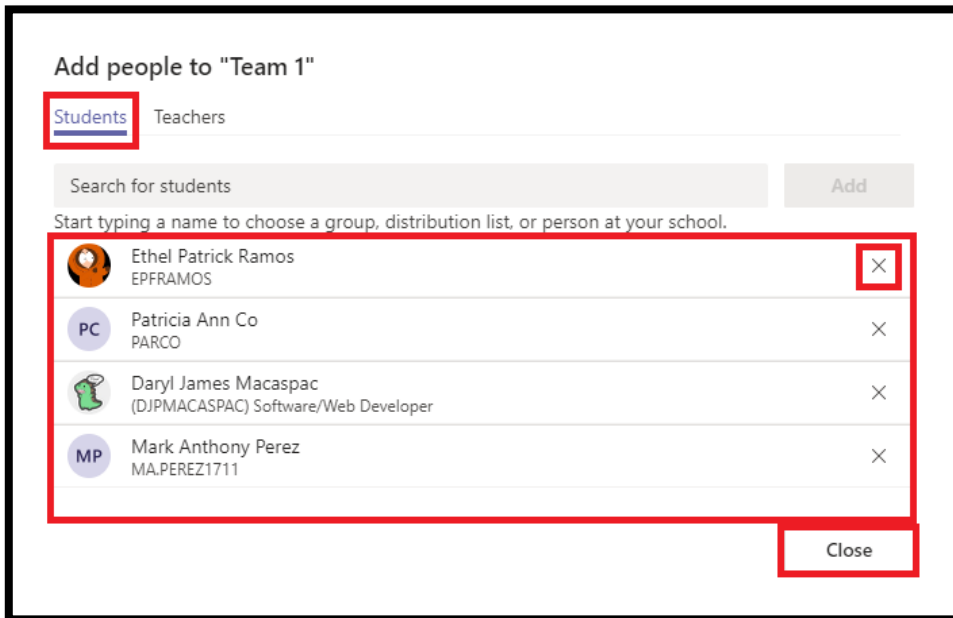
Add people to "Team 1"

Students Teachers

Search for students

Add

Start typing a name to choose a group, distribution list, or person at your school.

Ethel Patrick Ramos
EPFRAMOS

PC Patricia Ann Co
PARCO

Daryl James Macaspac
(DJPMACASPAC) Software/Web Developer

MP Mark Anthony Perez
MA.PEREZ1711

Close